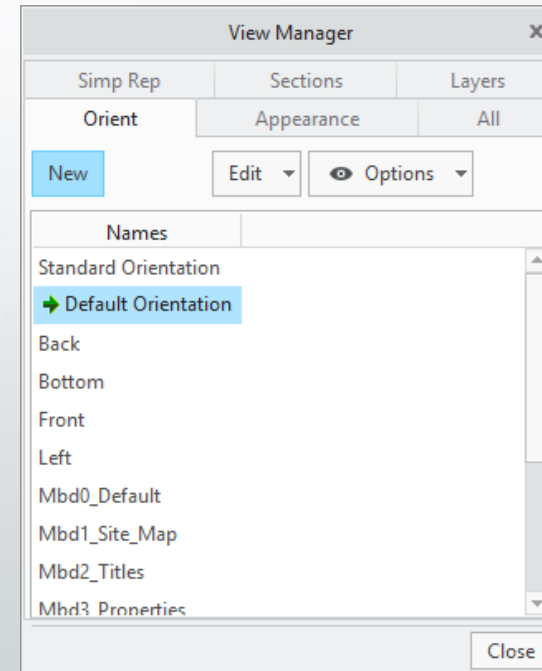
View Manager

Simp Rep
Sections
Layers
Orient
Appearance
All

New
Edit
Options

Names
Standard Orientation
Default Orientation
Back
Bottom
Front
Left
Mbd0_Default
Mbd1_Site_Map
Mbd2_Titles
Mbd3_Properties

Close